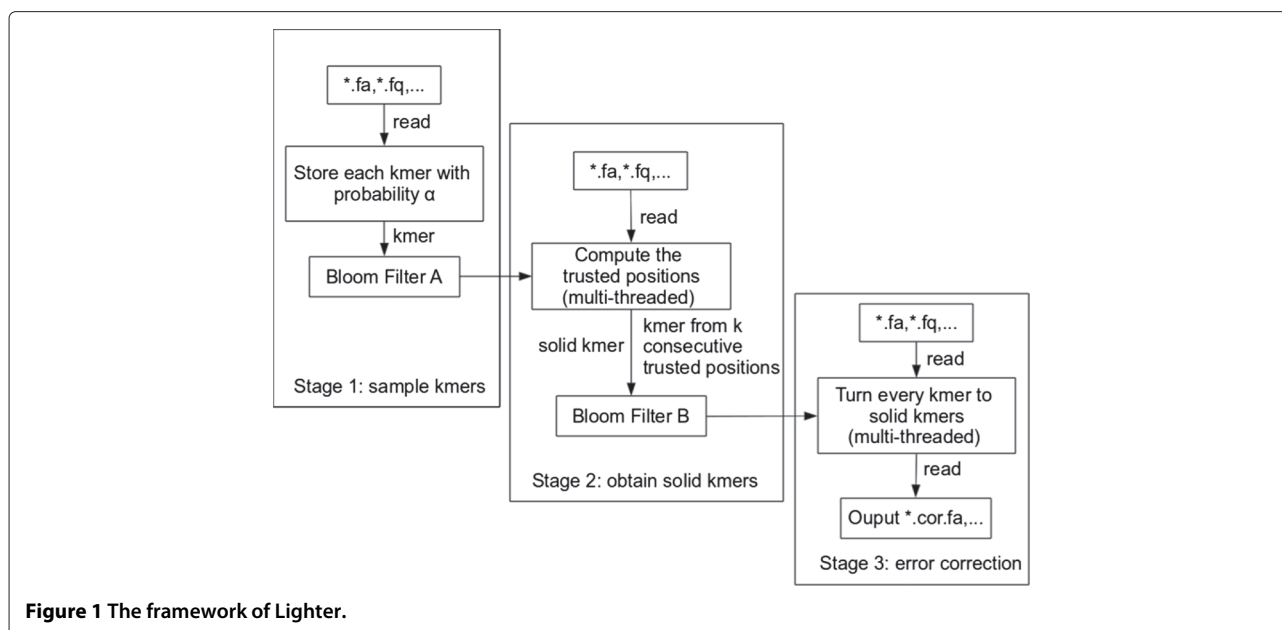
*.fa,*.fq,...

read

Store each kmer with probability α

kmer

Bloom Filter A

Stage 1: sample kmers

*.fa,*.fq,...

read

Compute the trusted positions (multi-threaded)

solid kmer

kmer from k consecutive trusted positions

Bloom Filter B

Stage 2: obtain solid kmers

*.fa,*.fq,...

read

Turn every kmer to solid kmers (multi-threaded)

read

Ouput *.cor.fa,...

Stage 3: error correction

**Figure 1 The framework of Lighter.**